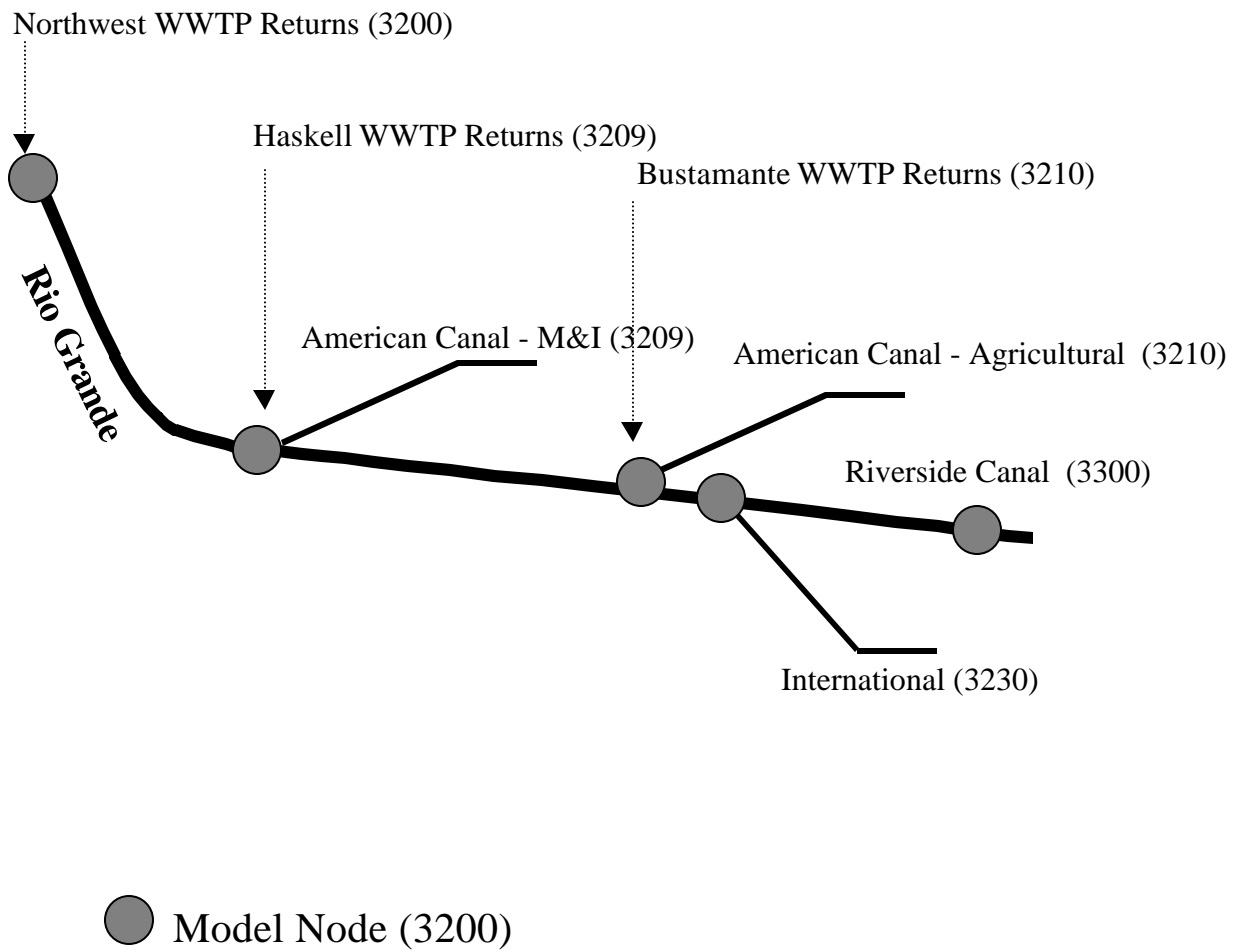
Northwest WWTP Returns (3200)

Haskell WWTP Returns (3209)

Bustamante WWTP Returns (3210)

Rio Grande

American Canal - M&I (3209)

American Canal - Agricultural (3210)

Riverside Canal (3300)

International (3230)

Model Node (3200)